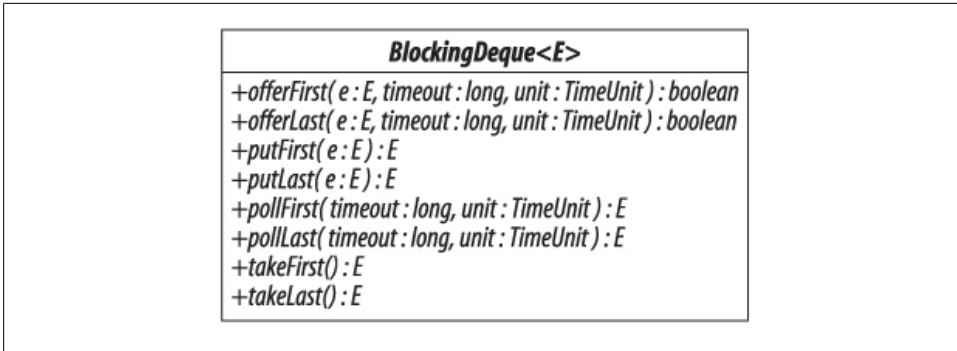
BlockingDeque<E>

+offerFirst( e : E, timeout : long, unit : TimeUnit ) : boolean
+offerLast( e : E, timeout : long, unit : TimeUnit ) : boolean
+putFirst( e : E ) : E
+putLast( e : E ) : E
+pollFirst( timeout : long, unit : TimeUnit ) : E
+pollLast( timeout : long, unit : TimeUnit ) : E
+takeFirst() : E
+takeLast() : E